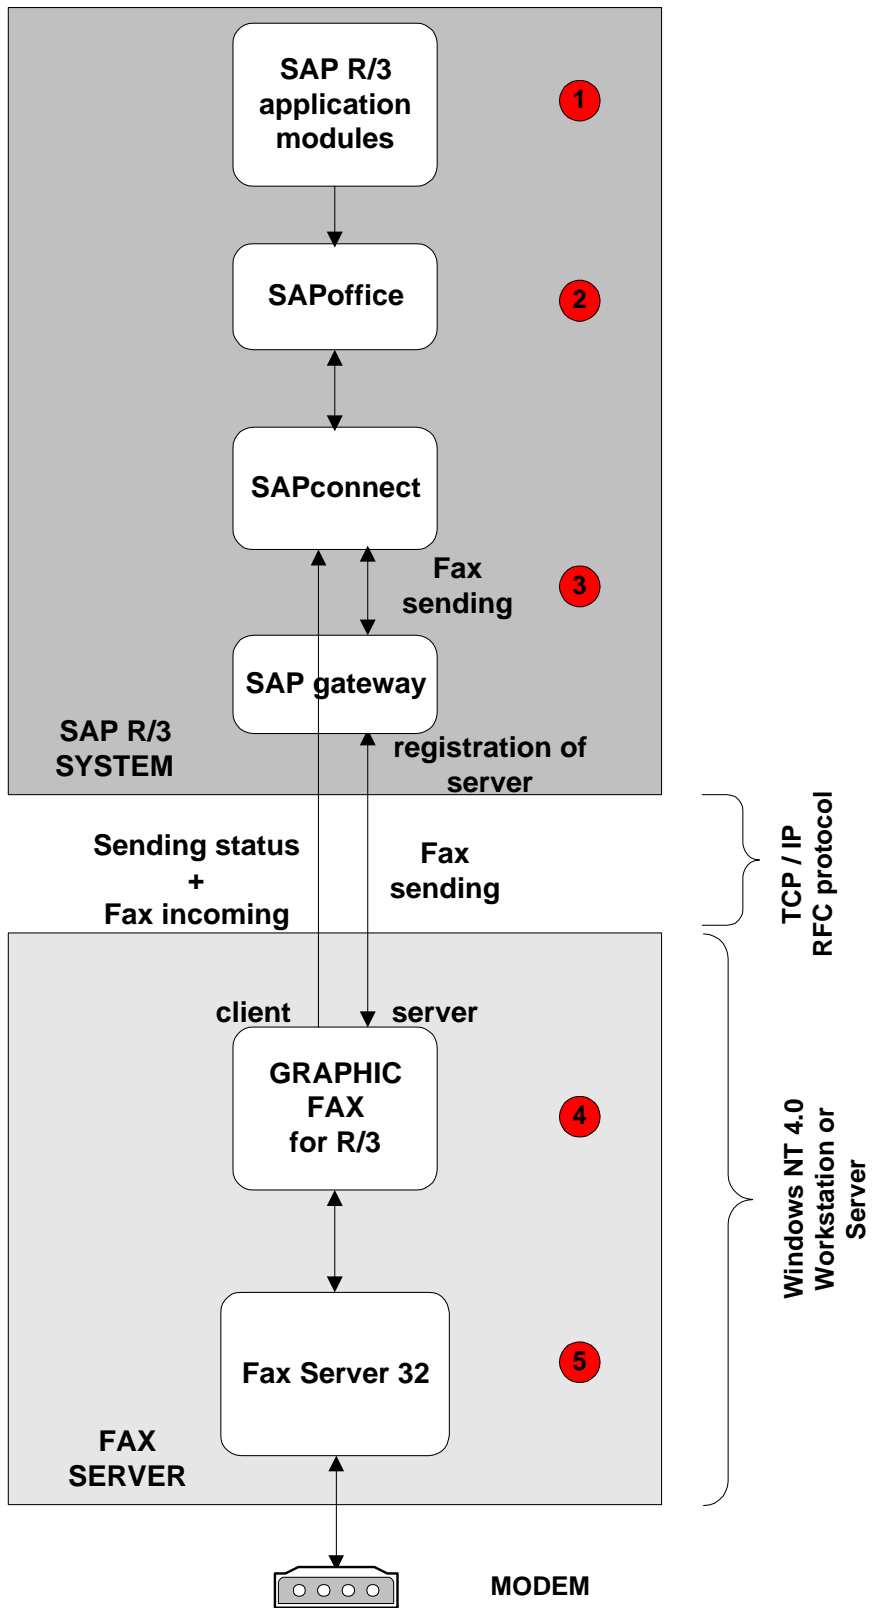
SAP R/3 application modules

1

SAPoffice

2

SAPconnect

Fax sending

3

SAP gateway

SAP R/3 SYSTEM

registration of server

Sending status + Fax incoming

Fax sending

TCP / IP RFC protocol

client

server

GRAPHIC FAX for R/3

4

Windows NT 4.0 Workstation or Server

Fax Server 32

5

FAX SERVER

MODEM